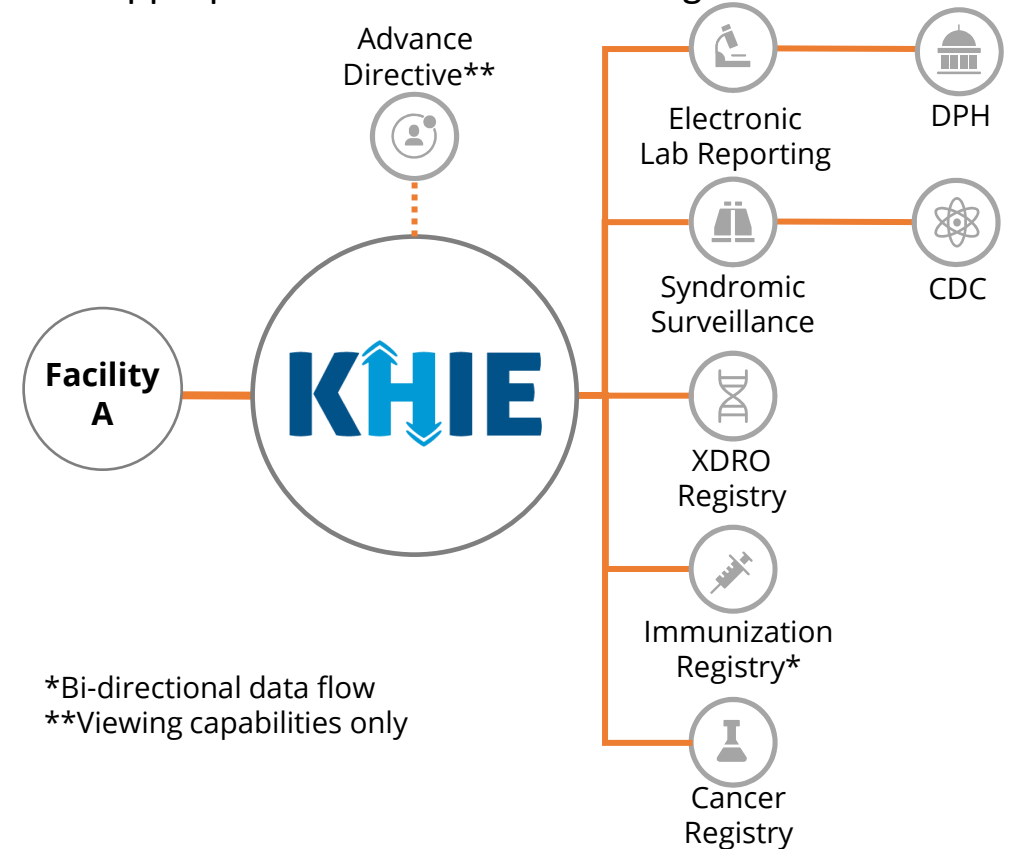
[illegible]

Advance Directive**

Facility A

KHIE

Electronic Lab Reporting

DPH

Syndromic Surveillance

CDC

XDRO Registry

Immunization Registry*

Cancer Registry

*Bi-directional data flow
**Viewing capabilities only